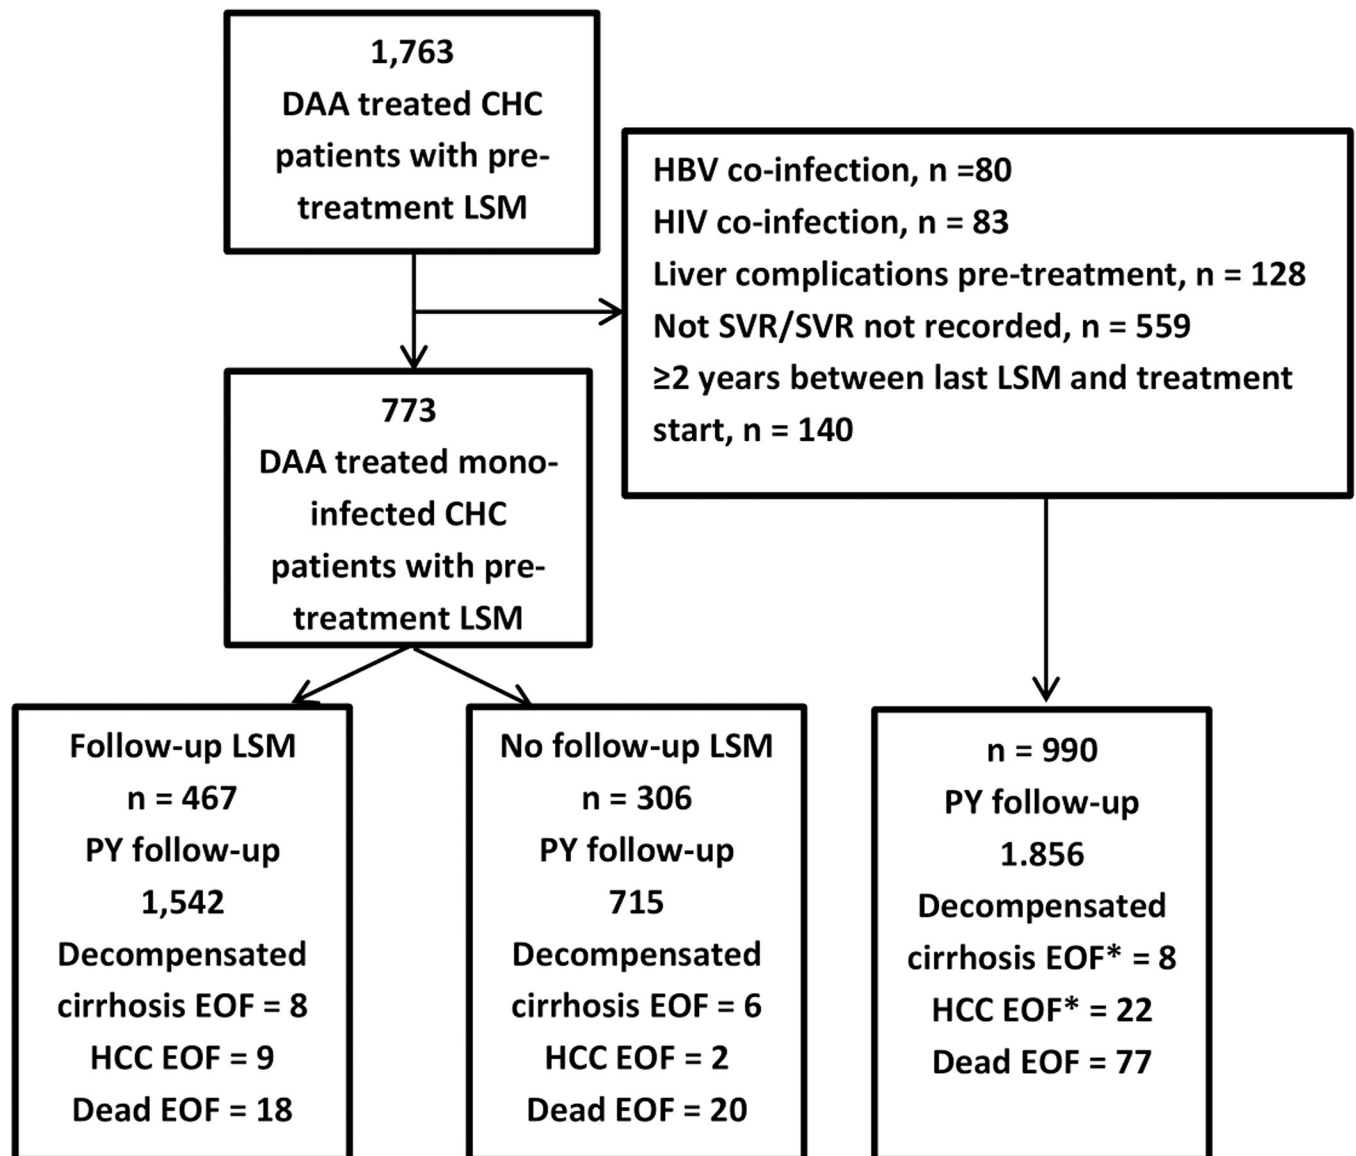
1,763
DAA treated CHC patients with pre-treatment LSM

HBV co-infection, n =80
HIV co-infection, n = 83
Liver complications pre-treatment, n = 128
Not SVR/SVR not recorded, n = 559
≥2 years between last LSM and treatment start, n = 140

773
DAA treated mono-infected CHC patients with pre-treatment LSM

Follow-up LSM
n = 467
PY follow-up
1,542
Decompensated cirrhosis EOF = 8
HCC EOF = 9
Dead EOF = 18

No follow-up LSM
n = 306
PY follow-up
715
Decompensated cirrhosis EOF = 6
HCC EOF = 2
Dead EOF = 20

n = 990
PY follow-up
1.856
Decompensated cirrhosis EOF* = 8
HCC EOF* = 22
Dead EOF = 77